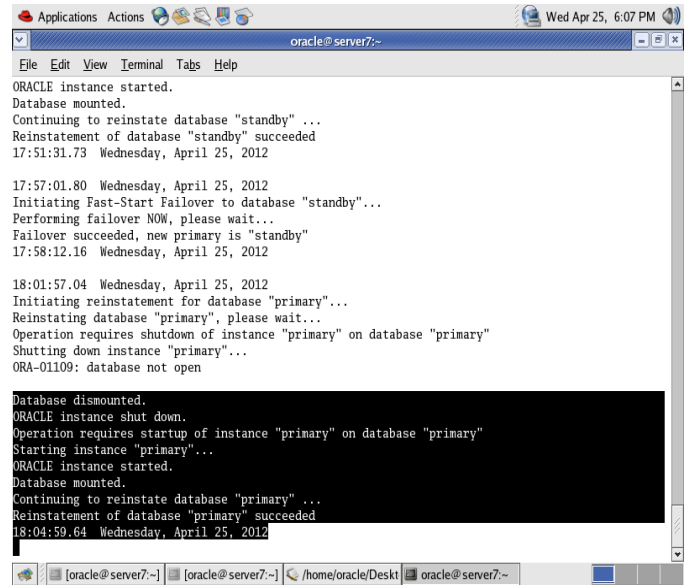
Applications Actions

Wed Apr 25, 6:07 PM

oracle@server7:~

File Edit View Terminal Tabs Help

ORACLE instance started.
Database mounted.
Continuing to reinstate database "standby" ...
Reinstatement of database "standby" succeeded
17:51:31.73 Wednesday, April 25, 2012

17:57:01.80 Wednesday, April 25, 2012
Initiating Fast-Start Failover to database "standby"...
Performing failover NOW, please wait...
Failover succeeded, new primary is "standby"
17:58:12.16 Wednesday, April 25, 2012

18:01:57.04 Wednesday, April 25, 2012
Initiating reinstatement for database "primary"...
Reinstating database "primary", please wait...
Operation requires shutdown of instance "primary" on database "primary"
Shutting down instance "primary"...
ORA-01109: database not open

Database dismounted.
ORACLE instance shut down.
Operation requires startup of instance "primary" on database "primary"
Starting instance "primary"...
ORACLE instance started.
Database mounted.
Continuing to reinstate database "primary" ...
Reinstatement of database "primary" succeeded
18:04:59.64 Wednesday, April 25, 2012

[oracle@server7:~] [oracle@server7:~] /home/oracle/Deskt oracle@server7:~